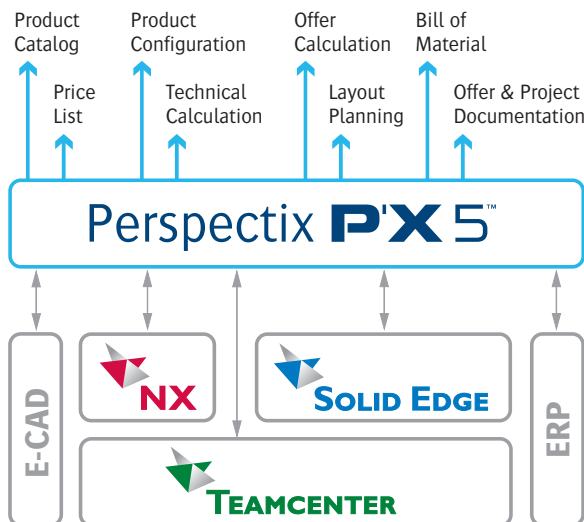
Product Catalog

Price List

Product Configuration

Technical Calculation

Offer Calculation

Layout Planning

Bill of Material

Offer & Project Documentation

Perspectix P'X 5™

E-CAD

NX

SOLID EDGE

ERP

TEAMCENTER